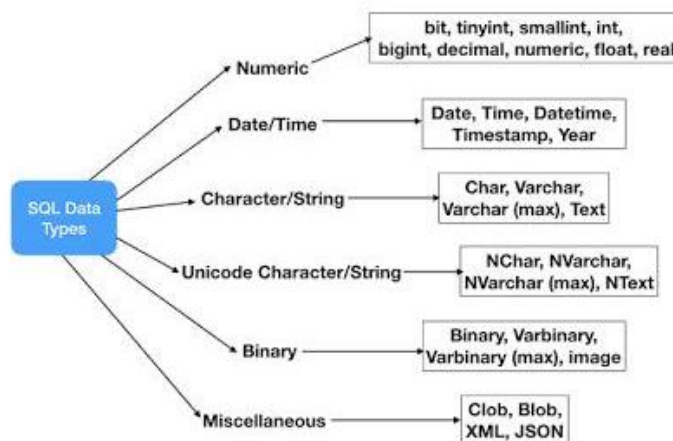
SQL Data Types

Numeric

bit, tinyint, smallint, int, bigint, decimal, numeric, float, real

Date/Time

Date, Time, Datetime, Timestamp, Year

Character/String

Char, Varchar, Varchar (max), Text

Unicode Character/String

NChar, NVarchar, NVarchar (max), NText

Binary

Binary, Varbinary, Varbinary (max), image

Miscellaneous

Clob, Blob, XML, JSON